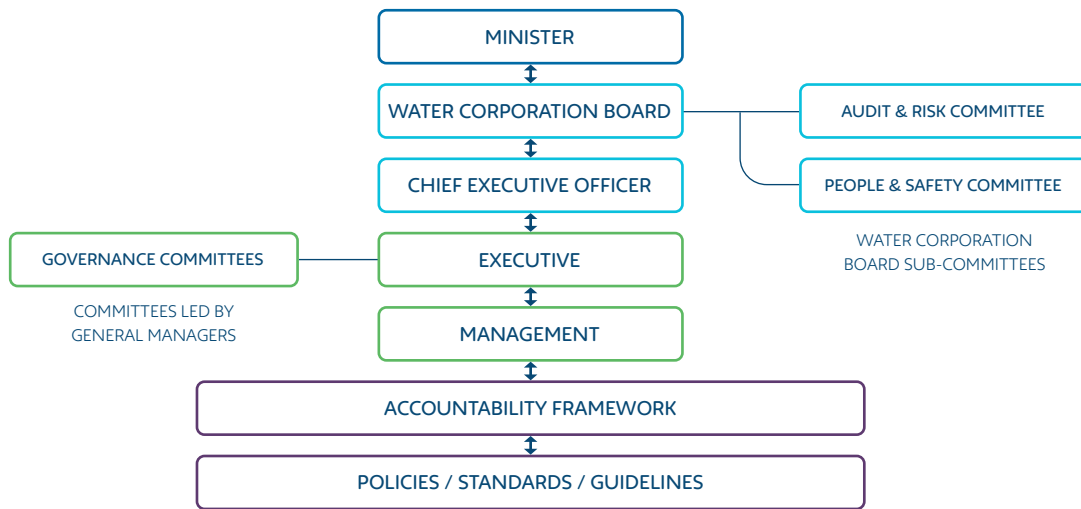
MINISTER

WATER CORPORATION BOARD

AUDIT & RISK COMMITTEE

PEOPLE & SAFETY COMMITTEE

WATER CORPORATION BOARD SUB-COMMITTEES

CHIEF EXECUTIVE OFFICER

GOVERNANCE COMMITTEES

COMMITTEES LED BY GENERAL MANAGERS

EXECUTIVE

MANAGEMENT

ACCOUNTABILITY FRAMEWORK

POLICIES / STANDARDS / GUIDELINES